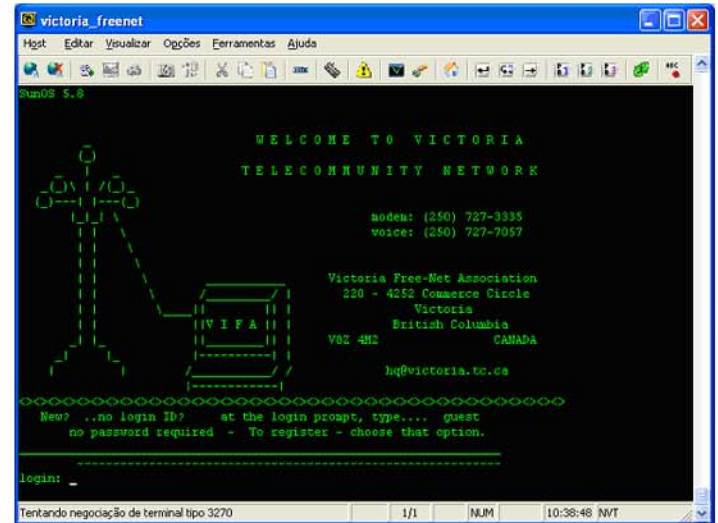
victoria_freenet

Host Editar Visualizar Opções Ferramentas Ajuda

SunOS 5.8

W E L C O M E   T O   V I C T O R I A

T E L E C O M M U N I T Y   N E T W O R K

modem: (250) 727-3335
voice: (250) 727-7057

Victoria Free-Net Association
220 - 4252 Commerce Circle
Victoria
British Columbia
V8Z 4M2 CANADA

hq@victoria.tc.ca

V I F A

<><><><><><><><><><><><><><><><><><><><><><><><><><><><><><><><><><><><>
New? ..no login ID? at the login prompt, type.... guest
no password required - To register - choose that option.

login: _

Tentando negociação de terminal tipo 3270 1/1 NUM 10:38:48 NVT